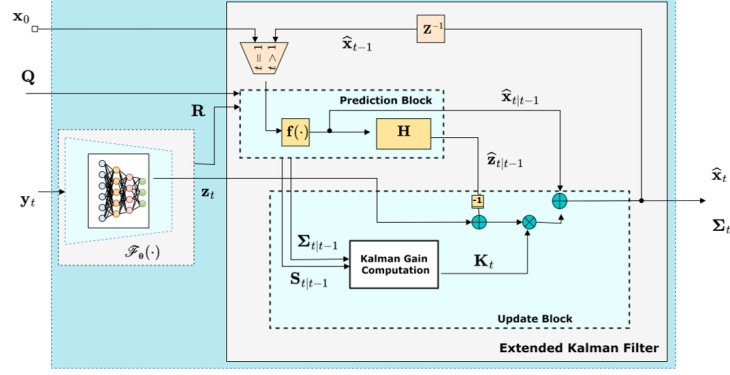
$\mathbf{x}_0$

$\mathbf{z}^{-1}$

$\widehat{\mathbf{x}}_{t-1}$

$t=1$

$t>1$

$\mathbf{Q}$

$\mathbf{R}$

Prediction Block

$\widehat{\mathbf{x}}_{t|t-1}$

$\mathbf{f}(\cdot)$

$\mathbf{H}$

$\widehat{\mathbf{z}}_{t|t-1}$

$\mathbf{y}_t$

$\mathbf{z}_t$

-1

$\widehat{\mathbf{x}}_t$

$\mathbf{\Sigma}_t$

$\mathbf{\Sigma}_{t|t-1}$

Kalman Gain Computation

$\mathbf{K}_t$

$\mathbf{S}_{t|t-1}$

$\mathscr{F}_{\boldsymbol{\theta}}(\cdot)$

Update Block

Extended Kalman Filter